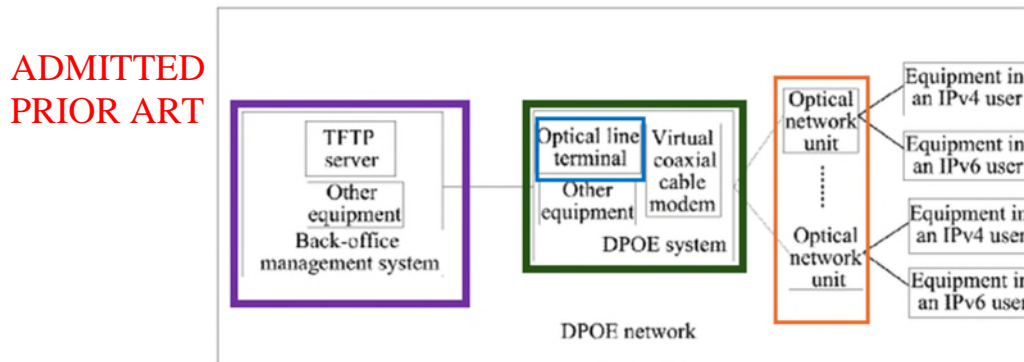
ADMITTED PRIOR ART

TFTP server

Other equipment

Back-office management system

Optical line terminal

Other equipment

Virtual coaxial cable modem

DPOE system

Optical network unit

Optical network unit

Equipment in an IPv4 user

Equipment in an IPv6 user

Equipment in an IPv4 user

Equipment in an IPv6 user

DPOE network